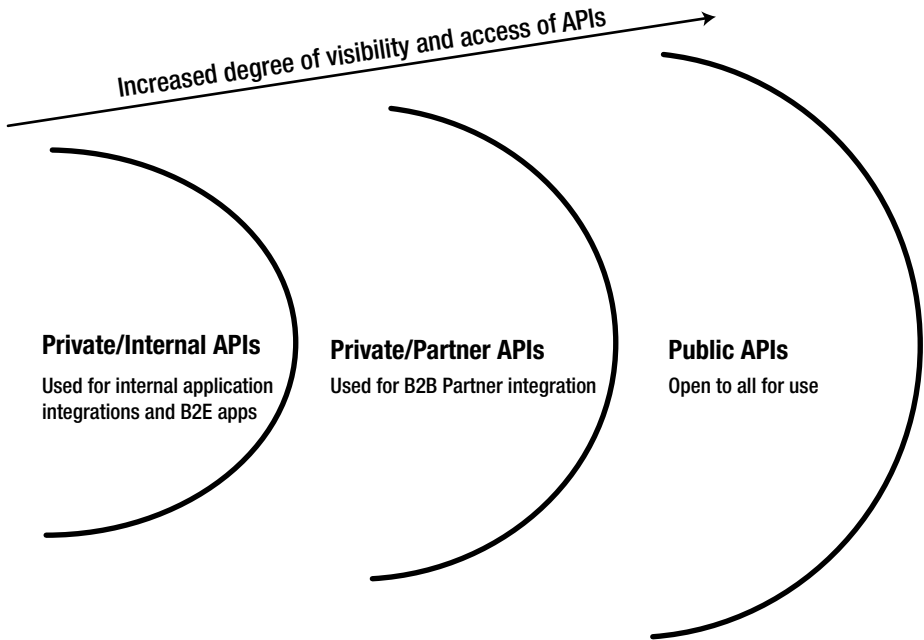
Increased degree of visibility and access of APIs

Private/Internal APIs
Used for internal application integrations and B2E apps

Private/Partner APIs
Used for B2B Partner integration

Public APIs
Open to all for use